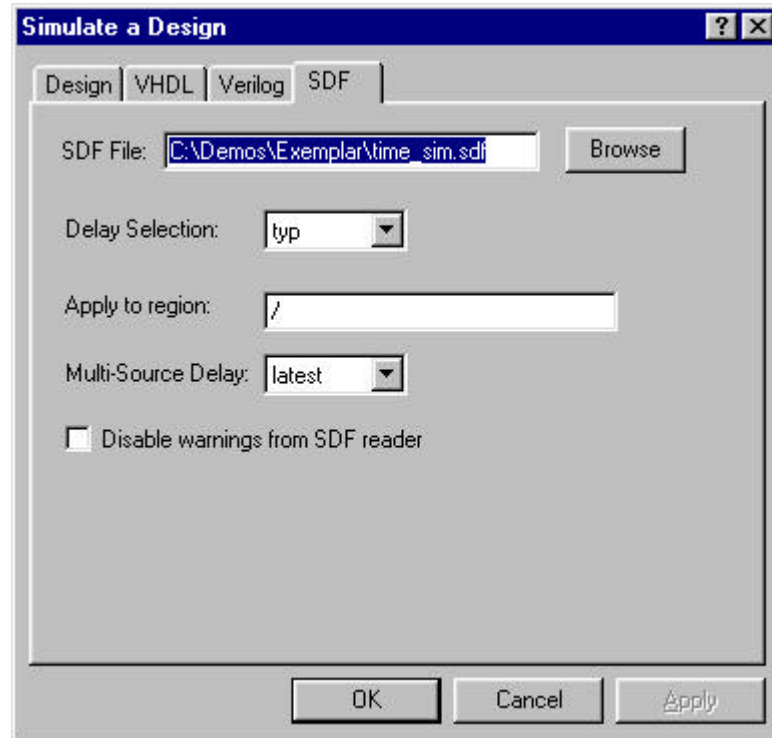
Simulate a Design

? X

Design | VHDL | Verilog | SDF

SDF File: C:\Demos\Exemplar\time_sim.sdf Browse

Delay Selection: typ

Apply to region: /

Multi-Source Delay: latest

Disable warnings from SDF reader

OK Cancel Apply